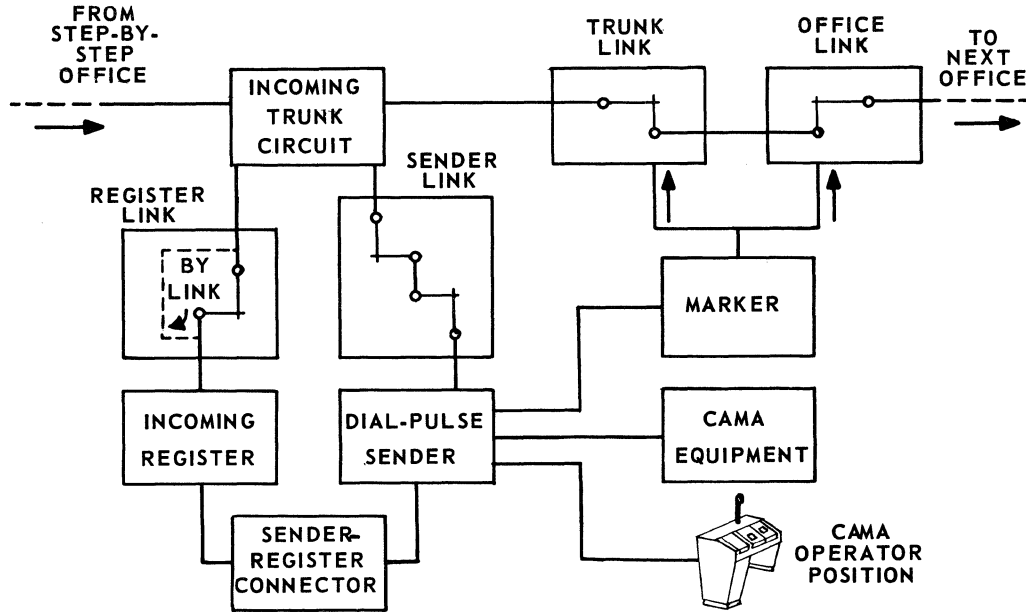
FROM STEP-BY-STEP OFFICE

INCOMING TRUNK CIRCUIT

TRUNK LINK

OFFICE LINK

TO NEXT OFFICE

SENDER LINK

REGISTER LINK

BY LINK

MARKER

INCOMING REGISTER

DIAL-PULSE SENDER

CAMA EQUIPMENT

SENDER-REGISTER CONNECTOR

CAMA OPERATOR POSITION